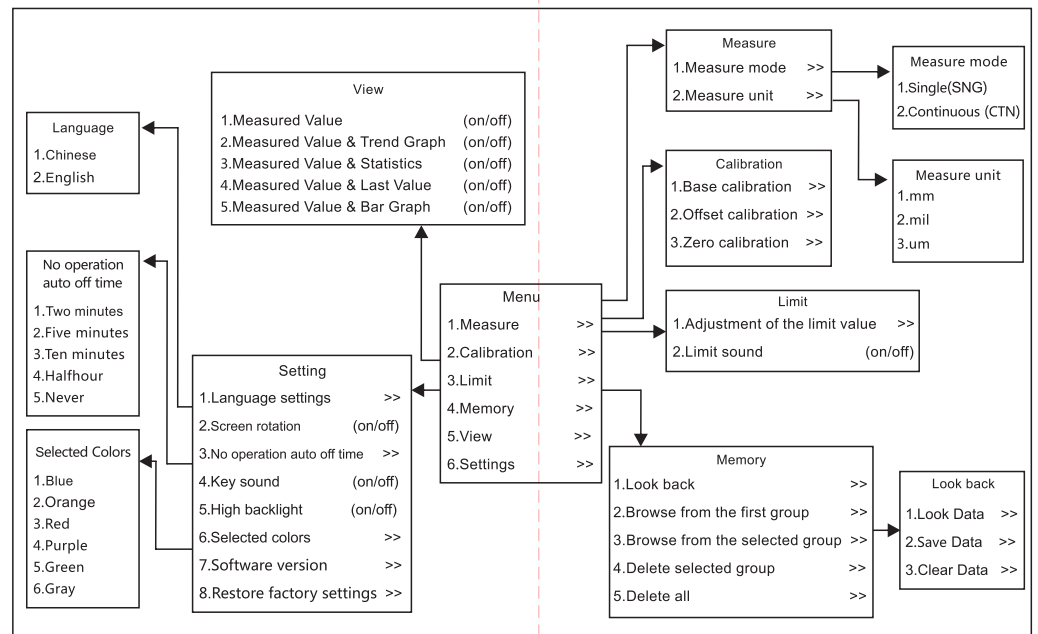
Language
1.Chinese
2.English

No operation auto off time
1.Two minutes
2.Five minutes
3.Ten minutes
4.Halfhour
5.Never

Selected Colors
1.Blue
2.Orange
3.Red
4.Purple
5.Green
6.Gray

View
1.Measured Value (on/off)
2.Measured Value & Trend Graph (on/off)
3.Measured Value & Statistics (on/off)
4.Measured Value & Last Value (on/off)
5.Measured Value & Bar Graph (on/off)

Setting
1.Language settings >>
2.Screen rotation (on/off)
3.No operation auto off time >>
4.Key sound (on/off)
5.High backlight (on/off)
6.Selected colors >>
7.Software version >>
8.Restore factory settings >>

Menu
1.Measure >>
2.Calibration >>
3.Limit >>
4.Memory >>
5.View >>
6.Settings >>

Measure
1.Measure mode >>
2.Measure unit >>

Measure mode
1.Single(SNG)
2.Continuous (CTN)

Calibration
1.Base calibration >>
2.Offset calibration >>
3.Zero calibration >>

Measure unit
1.mm
2.mil
3.um

Limit
1.Adjustment of the limit value >>
2.Limit sound (on/off)

Memory
1.Look back >>
2.Browse from the first group >>
3.Browse from the selected group >>
4.Delete selected group >>
5.Delete all >>

Look back
1.Look Data >>
2.Save Data >>
3.Clear Data >>